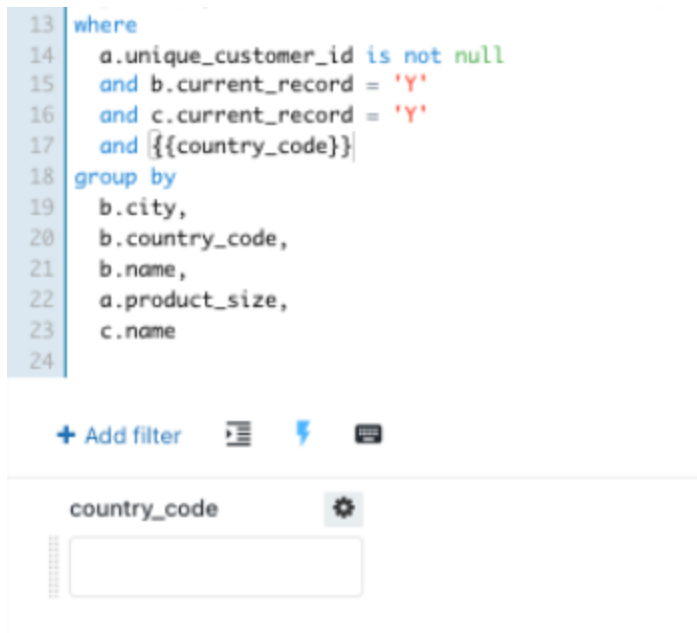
13 where
14 a.unique_customer_id is not null
15 and b.current_record = 'Y'
16 and c.current_record = 'Y'
17 and {{country_code}}
18 group by
19 b.city,
20 b.country_code,
21 b.name,
22 a.product_size,
23 c.name
24

+ Add filter

country_code